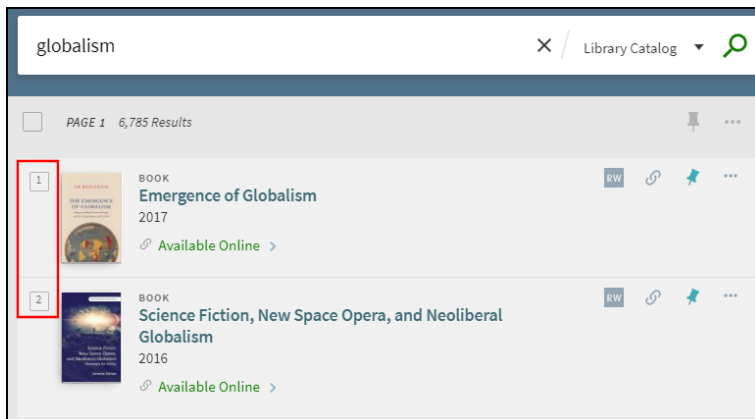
globalism

Library Catalog

PAGE 1 6,785 Results

1

THE EMERGENCE OF GLOBALISM

BOOK
Emergence of Globalism
2017
Available Online >

RW

2

BOOK
Science Fiction, New Space Opera, and Neoliberal Globalism
2016
Available Online >

RW